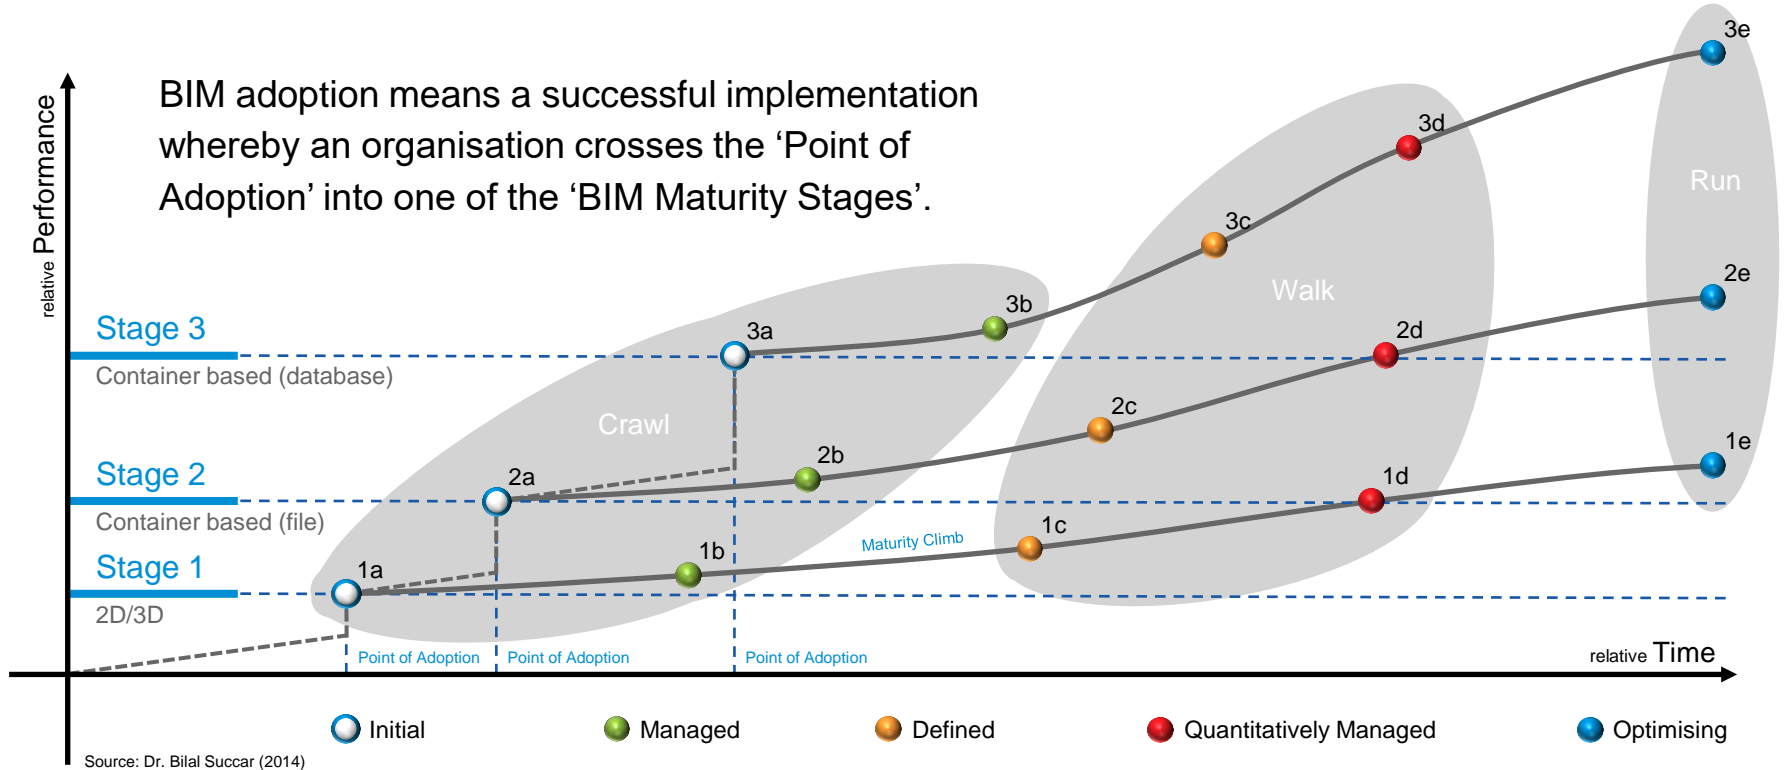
BIM adoption means a successful implementation whereby an organisation crosses the ‘Point of Adoption’ into one of the ‘BIM Maturity Stages’.

relative Performance

Stage 3
Container based (database)

Stage 2
Container based (file)

Stage 1
2D/3D

Crawl
Walk
Run

1a
1b
1c
1d
1e
2a
2b
2c
2d
2e
3a
3b
3c
3d
3e

Maturity Climb

Point of Adoption
Point of Adoption
Point of Adoption

relative Time

Initial
Managed
Defined
Quantitatively Managed
Optimising

Source: Dr. Bilal Succar (2014)